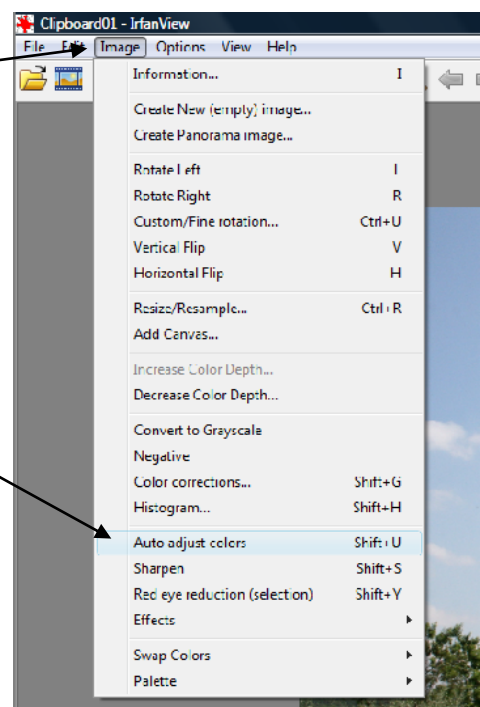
Clipboard01 - IrfanView

File Edit Image Options View Help

Information... I

Create New (empty) image...
Create Panorama image...

Rotate Left L
Rotate Right R
Custom/Fine rotation... Ctrl+U
Vertical Flip V
Horizontal Flip H

Resize/Resample... Ctrl+R
Add Canvas...

Increase Color Depth...
Decrease Color Depth...

Convert to Grayscale
Negative
Color corrections... Shift+G
Histogram... Shift+H

Auto adjust colors Shift+U
Sharpen Shift+S
Red eye reduction (selection) Shift+Y
Effects

Swap Colors
Palette